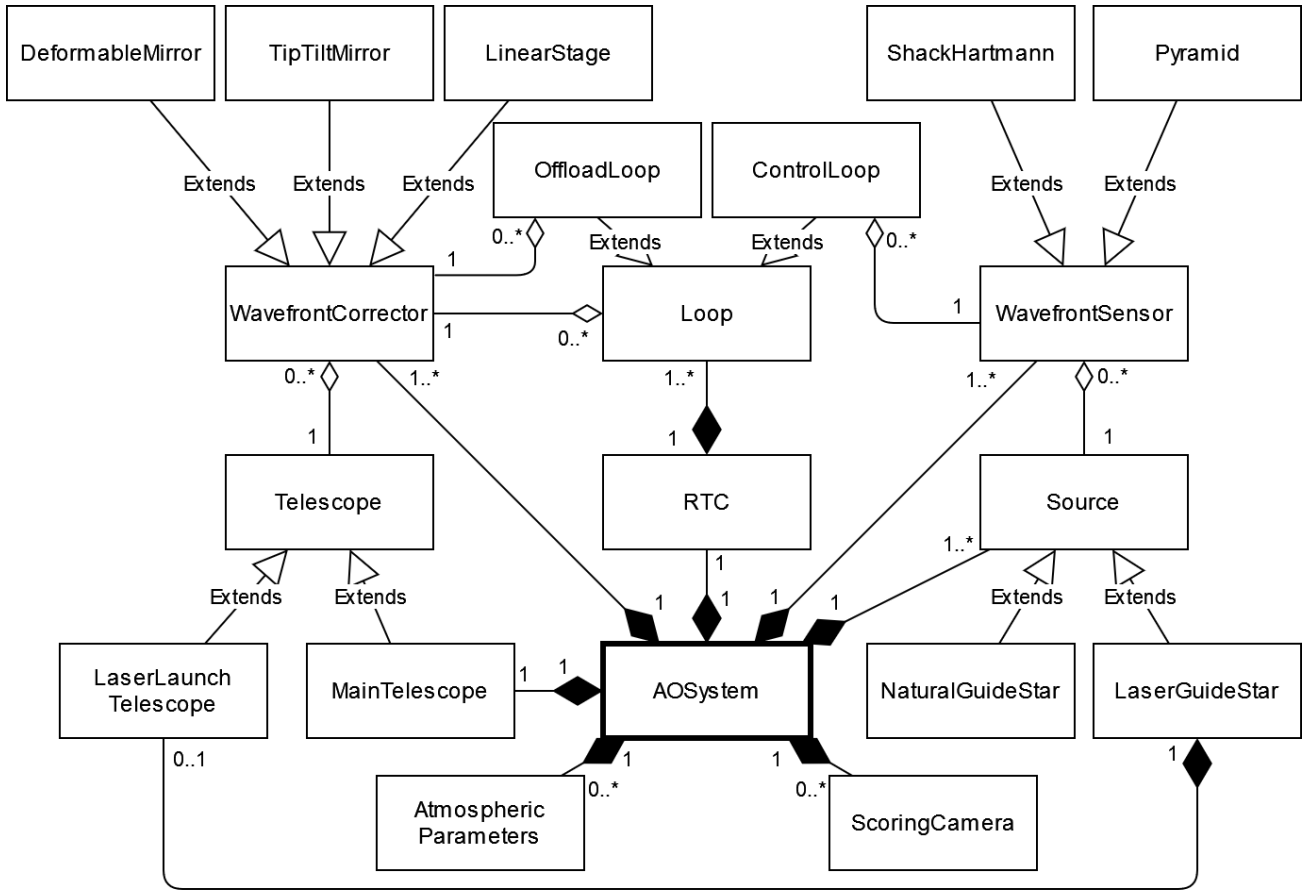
DeformableMirror

TipTiltMirror

LinearStage

ShackHartmann

Pyramid

Extends

Extends

Extends

OffloadLoop

ControlLoop

Extends

Extends

0..*

Extends

Extends

0..*

1

WavefrontCorrector

1

0..*

Loop

1

WavefrontSensor

0..*

1..*

1..*

1..*

0..*

1

1

1

Telescope

RTC

Source

1..*

1

Extends

Extends

Extends

Extends

1

1

1

1

LaserLaunch Telescope

1

MainTelescope

1

AOSystem

NaturalGuideStar

LaserGuideStar

0..1

1

1

1

0..*

0..*

Atmospheric Parameters

ScoringCamera